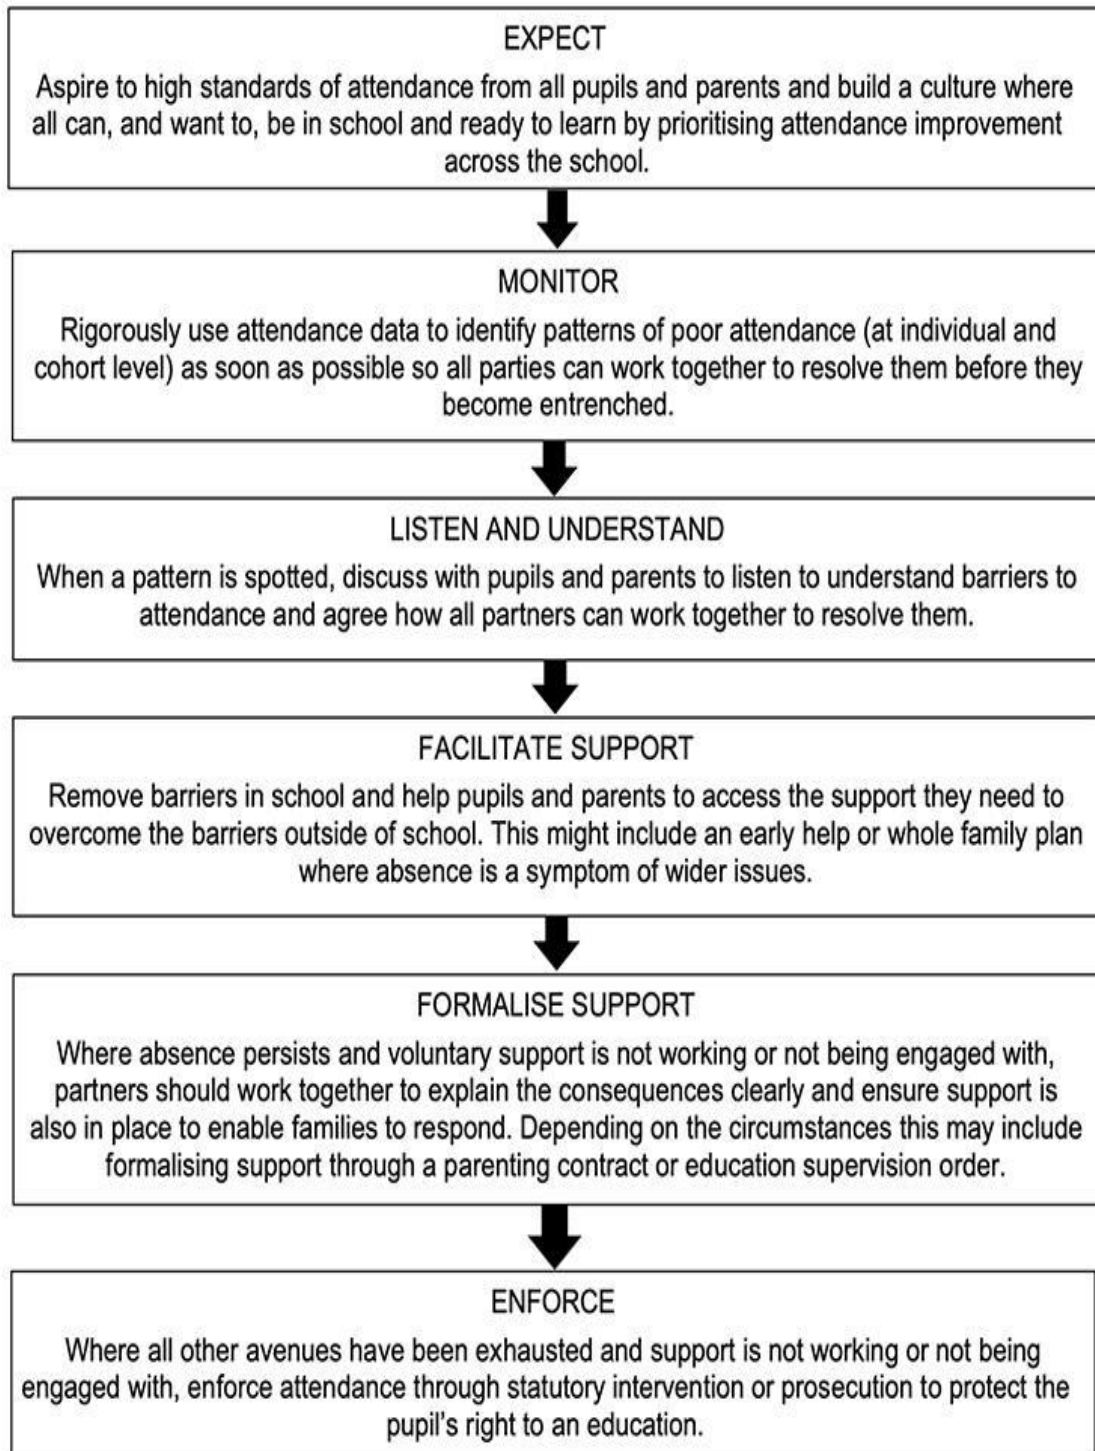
EXPECT

Aspire to high standards of attendance from all pupils and parents and build a culture where all can, and want to, be in school and ready to learn by prioritising attendance improvement across the school.

MONITOR

Rigorously use attendance data to identify patterns of poor attendance (at individual and cohort level) as soon as possible so all parties can work together to resolve them before they become entrenched.

LISTEN AND UNDERSTAND

When a pattern is spotted, discuss with pupils and parents to listen to understand barriers to attendance and agree how all partners can work together to resolve them.

FACILITATE SUPPORT

Remove barriers in school and help pupils and parents to access the support they need to overcome the barriers outside of school. This might include an early help or whole family plan where absence is a symptom of wider issues.

FORMALISE SUPPORT

Where absence persists and voluntary support is not working or not being engaged with, partners should work together to explain the consequences clearly and ensure support is also in place to enable families to respond. Depending on the circumstances this may include formalising support through a parenting contract or education supervision order.

ENFORCE

Where all other avenues have been exhausted and support is not working or not being engaged with, enforce attendance through statutory intervention or prosecution to protect the pupil's right to an education.